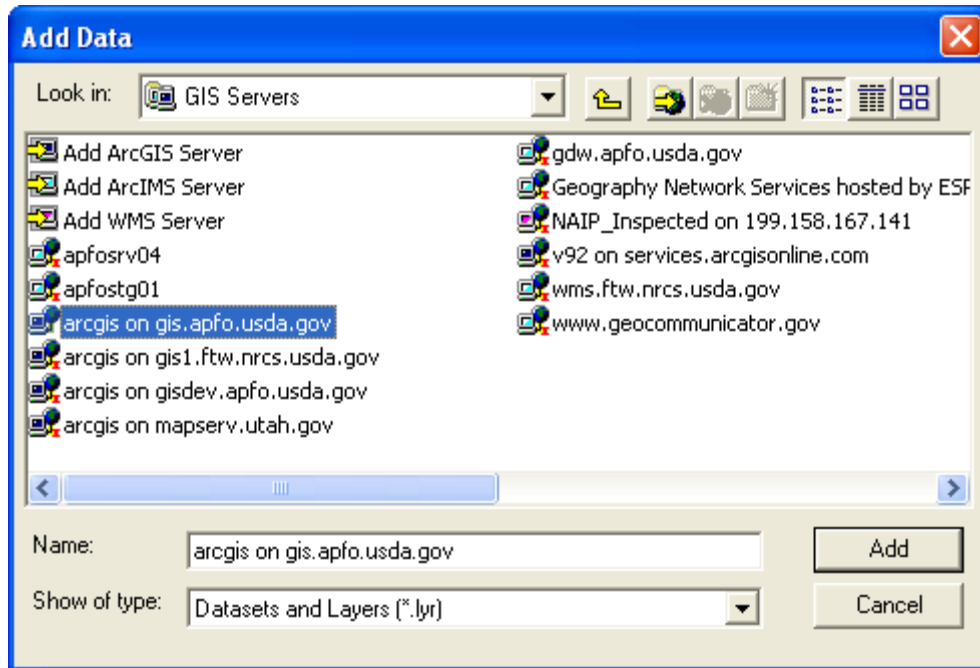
Add Data

Look in: GIS Servers

Add ArcGIS Server
Add ArcIMS Server
Add WMS Server
apfosrv04
apfostg01
arcgis on gis.apfo.usda.gov
arcgis on gis1.ftw.nrcs.usda.gov
arcgis on gisdev.apfo.usda.gov
arcgis on mapserv.utah.gov

gdw.apfo.usda.gov
Geography Network Services hosted by ESF
NAIP_Inspected on 199.158.167.141
v92 on services.arcgisonline.com
wms.ftw.nrcs.usda.gov
www.geocommunicator.gov

Name: arcgis on gis.apfo.usda.gov
Add

Show of type: Datasets and Layers (*.lyr)
Cancel